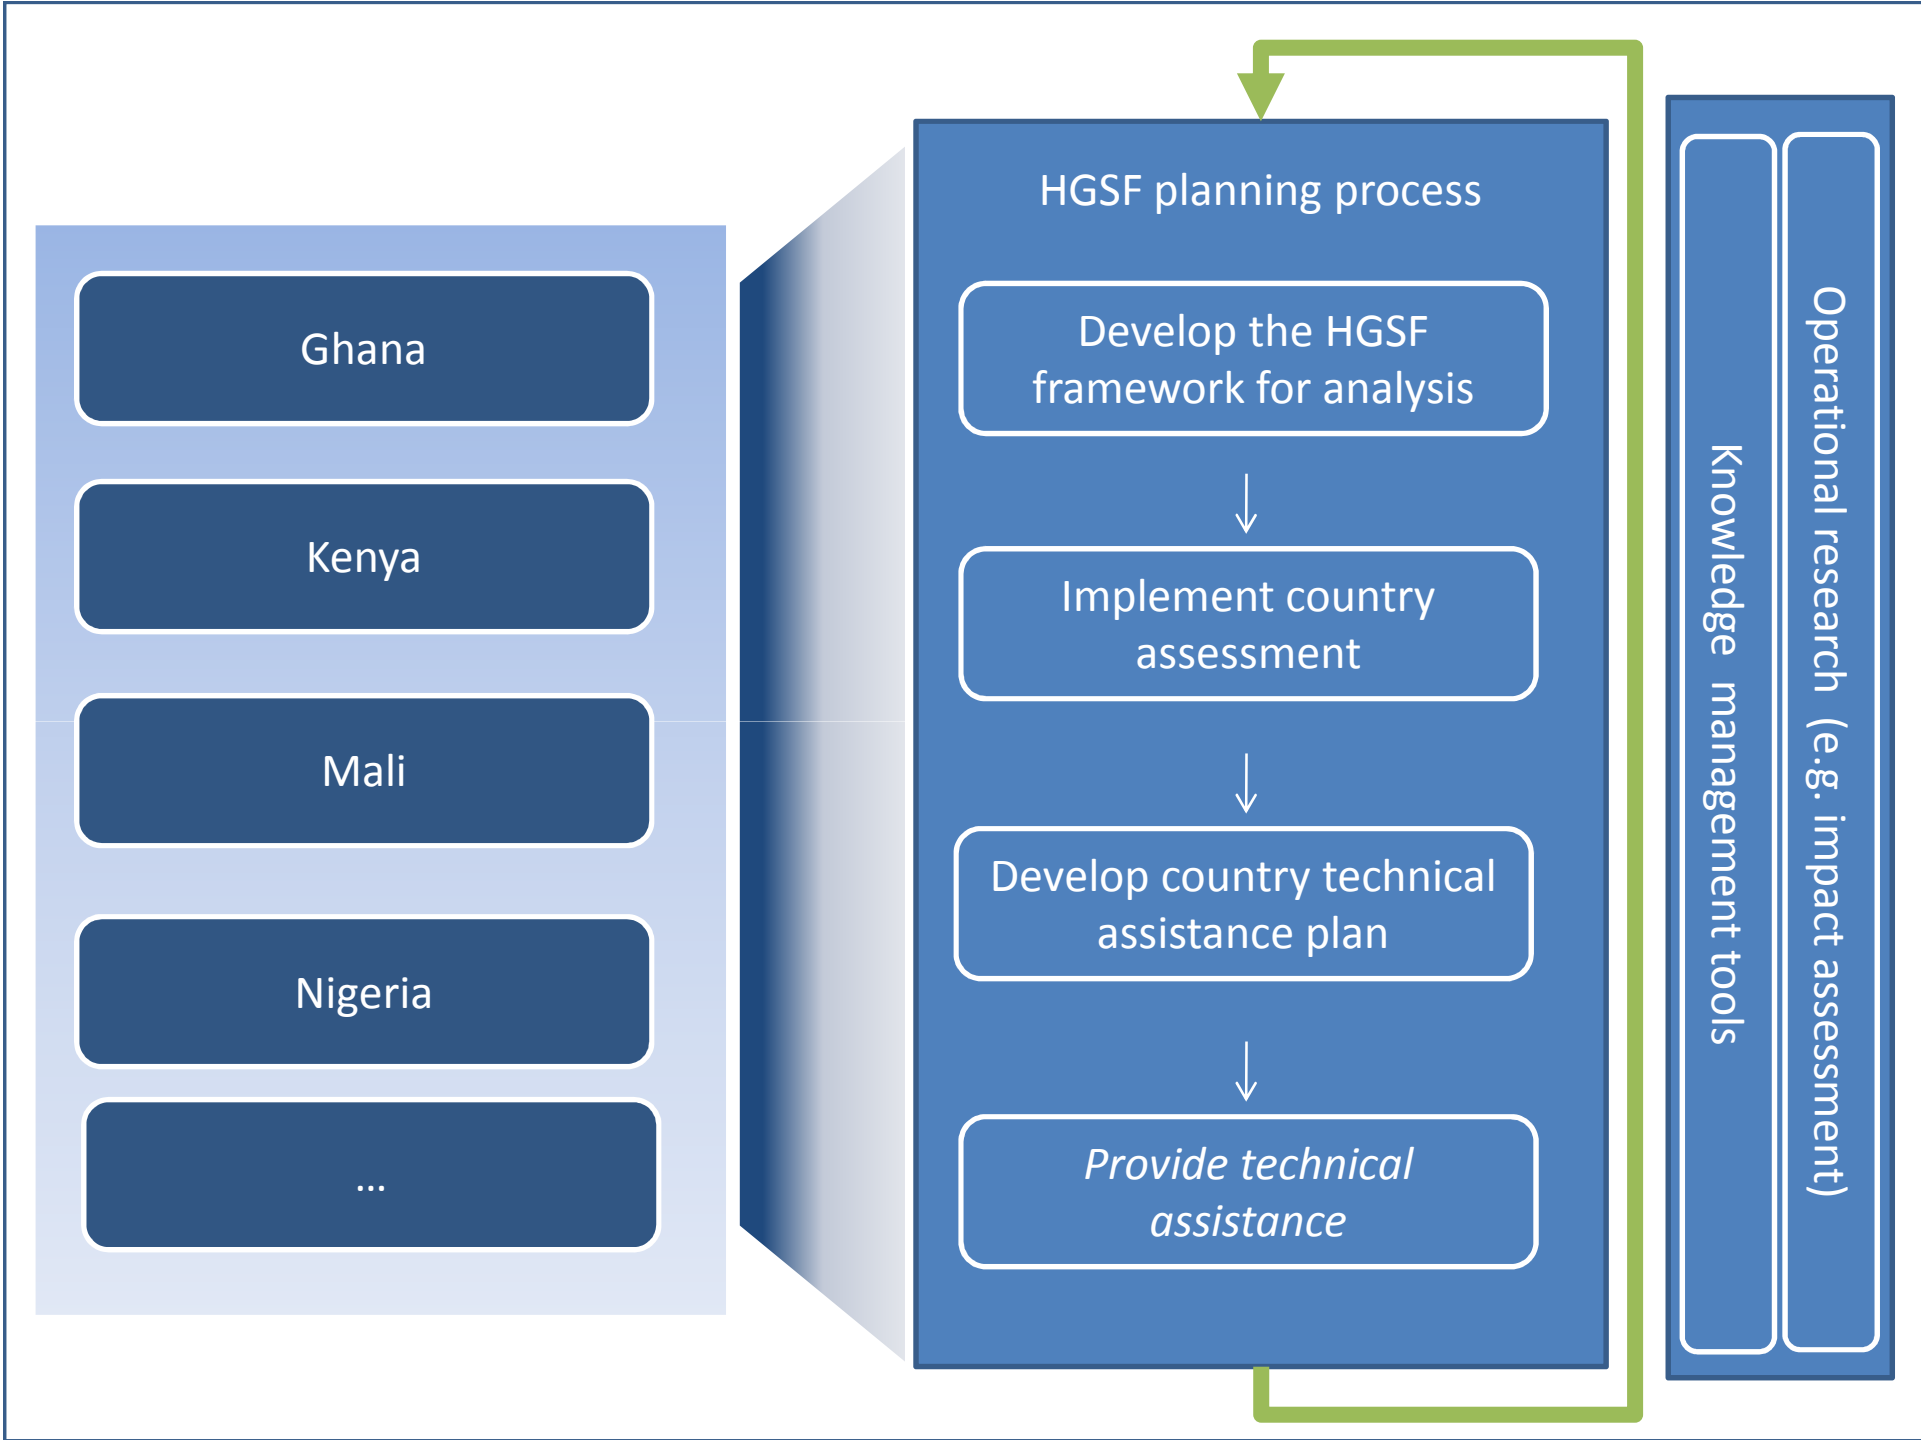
Ghana

Kenya

Mali

Nigeria

…

HGSF planning process

Develop the HGSF framework for analysis

↓

Implement country assessment

↓

Develop country technical assistance plan

↓

*Provide technical assistance*

Knowledge management tools

Operational research (e.g. impact assessment)